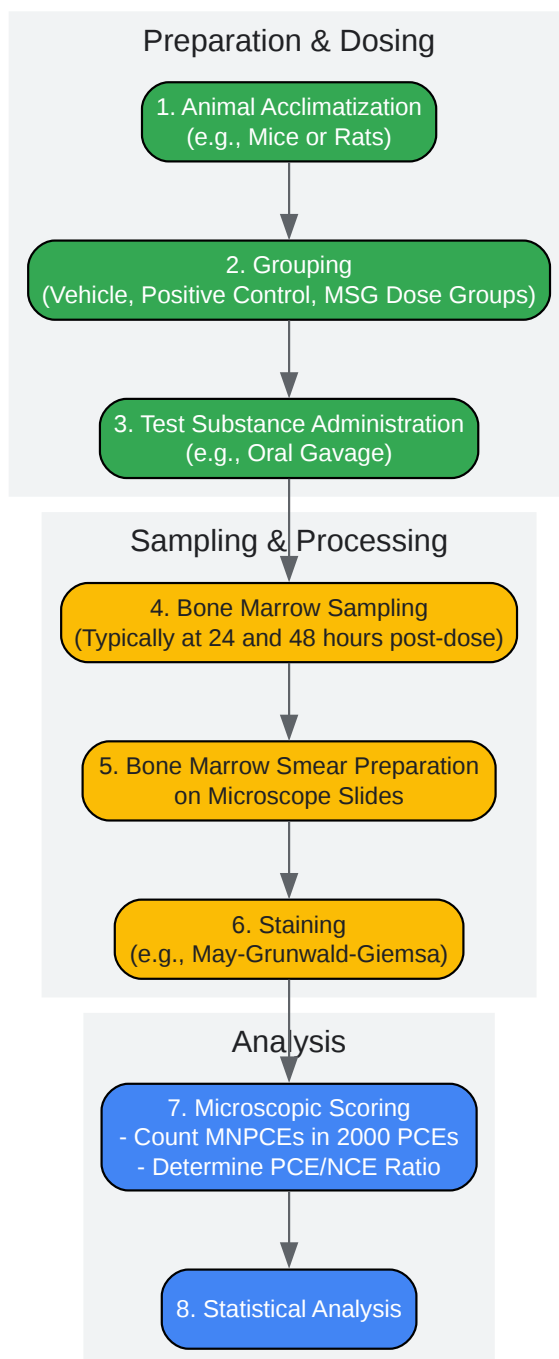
Preparation & Dosing

1. Animal Acclimatization
(e.g., Mice or Rats)

2. Grouping
(Vehicle, Positive Control, MSG Dose Groups)

3. Test Substance Administration
(e.g., Oral Gavage)

Sampling & Processing

4. Bone Marrow Sampling
(Typically at 24 and 48 hours post-dose)

5. Bone Marrow Smear Preparation
on Microscope Slides

6. Staining
(e.g., May-Grunwald-Giemsa)

Analysis

7. Microscopic Scoring
- Count MNPCEs in 2000 PCEs
- Determine PCE/NCE Ratio

8. Statistical Analysis